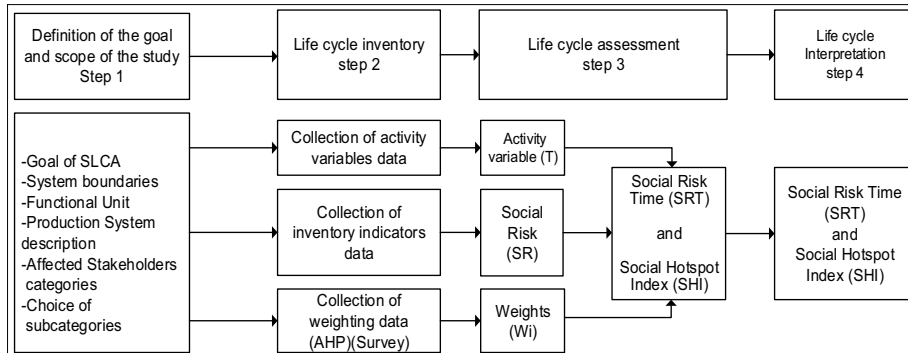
Definition of the goal and scope of the study
Step 1

Life cycle inventory
step 2

Life cycle assessment
step 3

Life cycle
Interpretation
step 4

-Goal of SLCA
-System boundaries
-Functional Unit
-Production System description
-Affected Stakeholders categories
-Choice of subcategories

Collection of activity variables data

Activity variable (T)

Collection of inventory indicators data

Social Risk (SR)

Collection of weighting data (AHP)(Survey)

Weights (Wi)

Social Risk Time (SRT)
and
Social Hotspot Index (SHI)

Social Risk Time (SRT)
and
Social Hotspot Index (SHI)